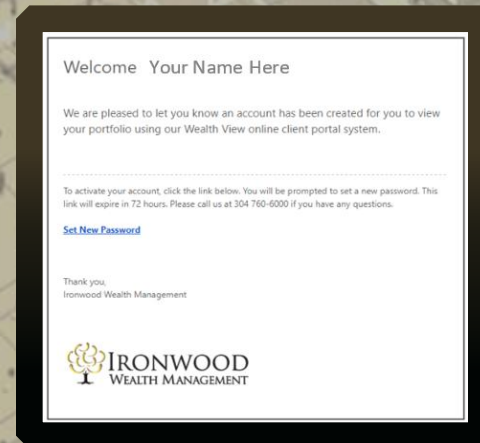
Welcome Your Name Here

We are pleased to let you know an account has been created for you to view your portfolio using our Wealth View online client portal system.

To activate your account, click the link below. You will be prompted to set a new password. This link will expire in 72 hours. Please call us at 304 760-6000 if you have any questions.

Set New Password

Thank you,
Ironwood Wealth Management

IRONWOOD
WEALTH MANAGEMENT